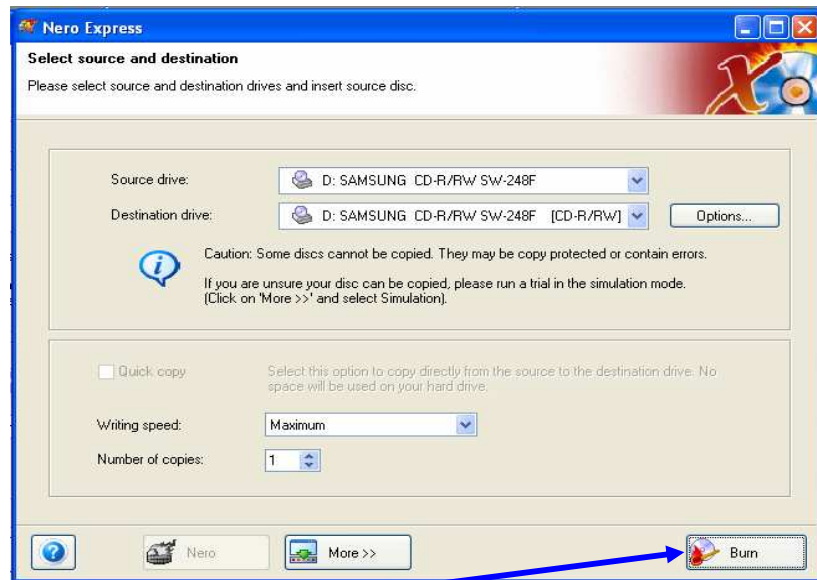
Nero Express

Select source and destination

Please select source and destination drives and insert source disc.

Source drive: D: SAMSUNG CD-R/RW SW-248F

Destination drive: D: SAMSUNG CD-R/RW SW-248F [CD-R/RW]

Options...

Caution: Some discs cannot be copied. They may be copy protected or contain errors.

If you are unsure your disc can be copied, please run a trial in the simulation mode. (Click on 'More >>' and select Simulation).

Quick copy

Select this option to copy directly from the source to the destination drive. No space will be used on your hard drive.

Writing speed: Maximum

Number of copies: 1

Nero

More >>

Burn